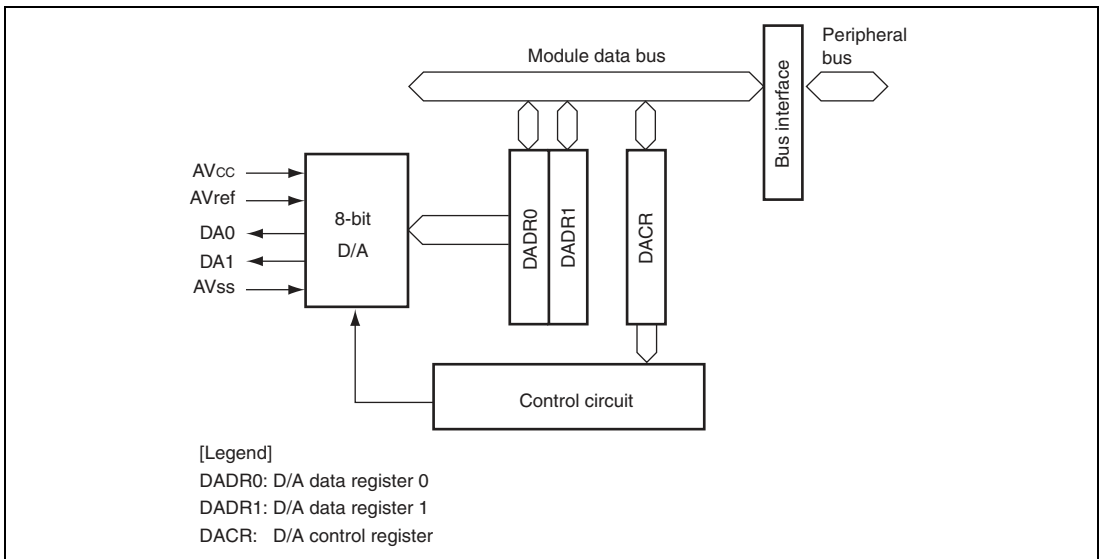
Module data bus

Peripheral bus

Bus interface

AVcc
AVref
DA0
DA1
AVss

8-bit D/A

DADR0
DADR1
DACR

Control circuit

[Legend]
DADR0: D/A data register 0
DADR1: D/A data register 1
DACR: D/A control register